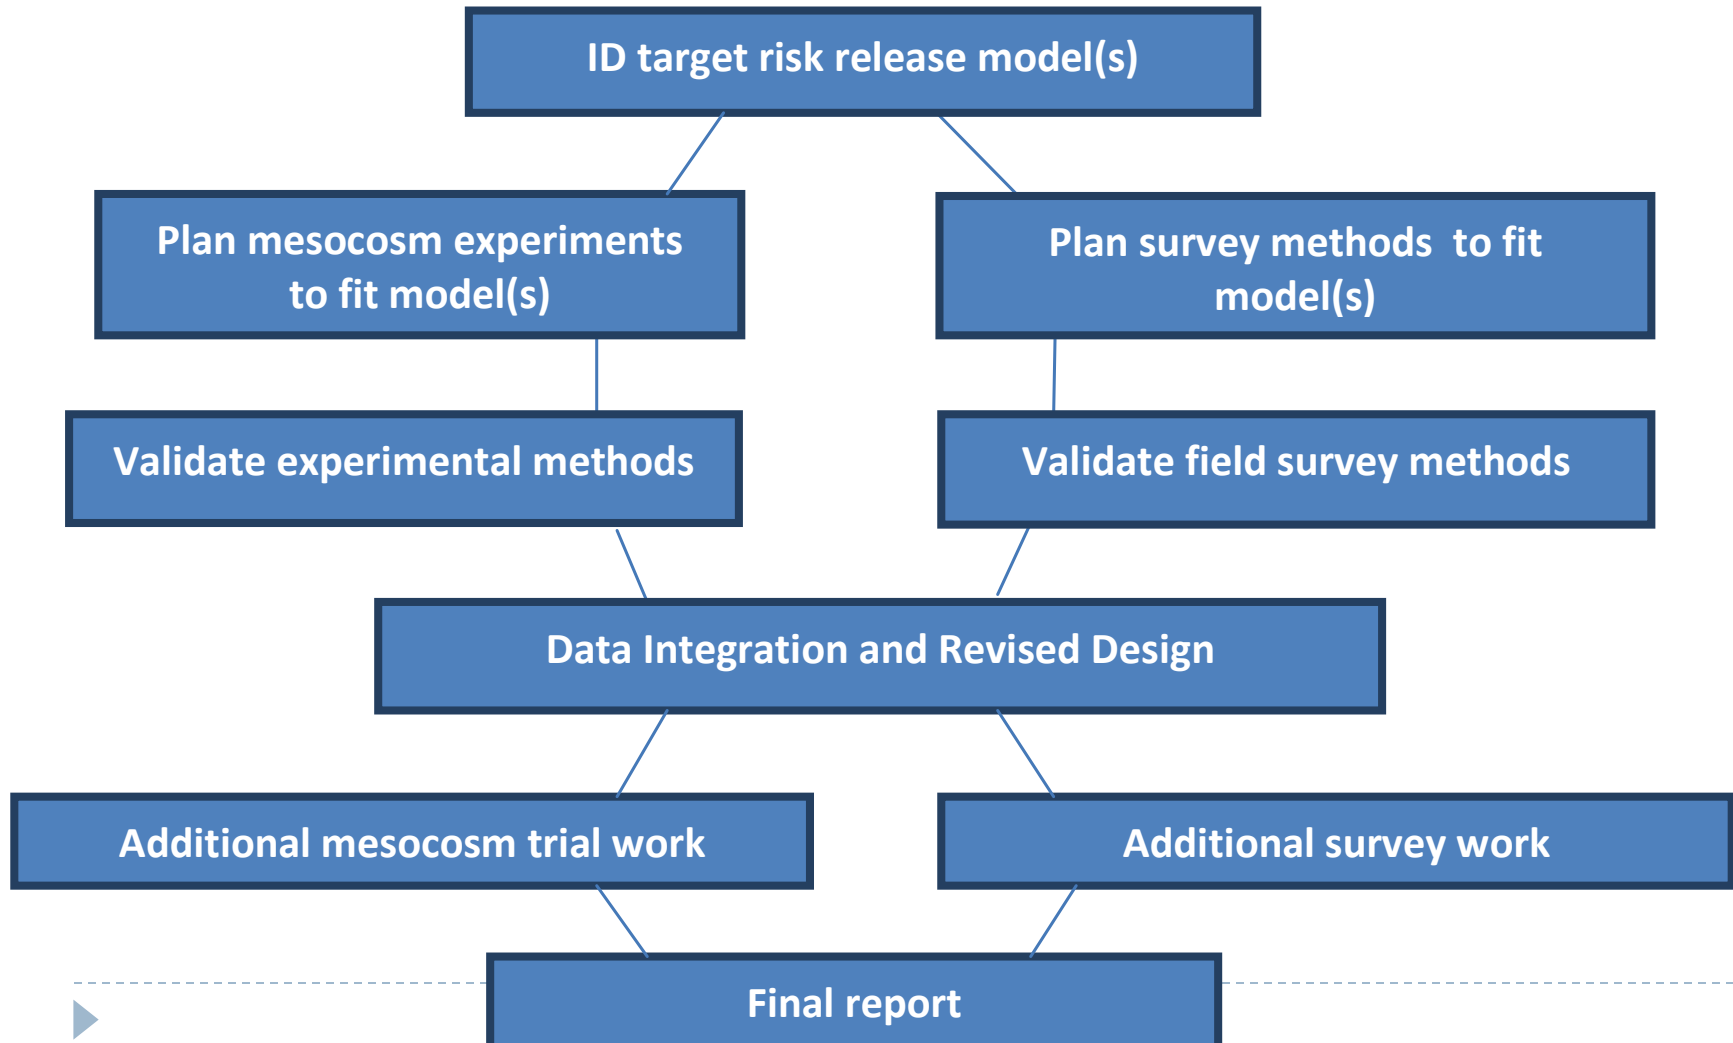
ID target risk release model(s)

Plan mesocosm experiments to fit model(s)

Plan survey methods to fit model(s)

Validate experimental methods

Validate field survey methods

Data Integration and Revised Design

Additional mesocosm trial work

Additional survey work

Final report